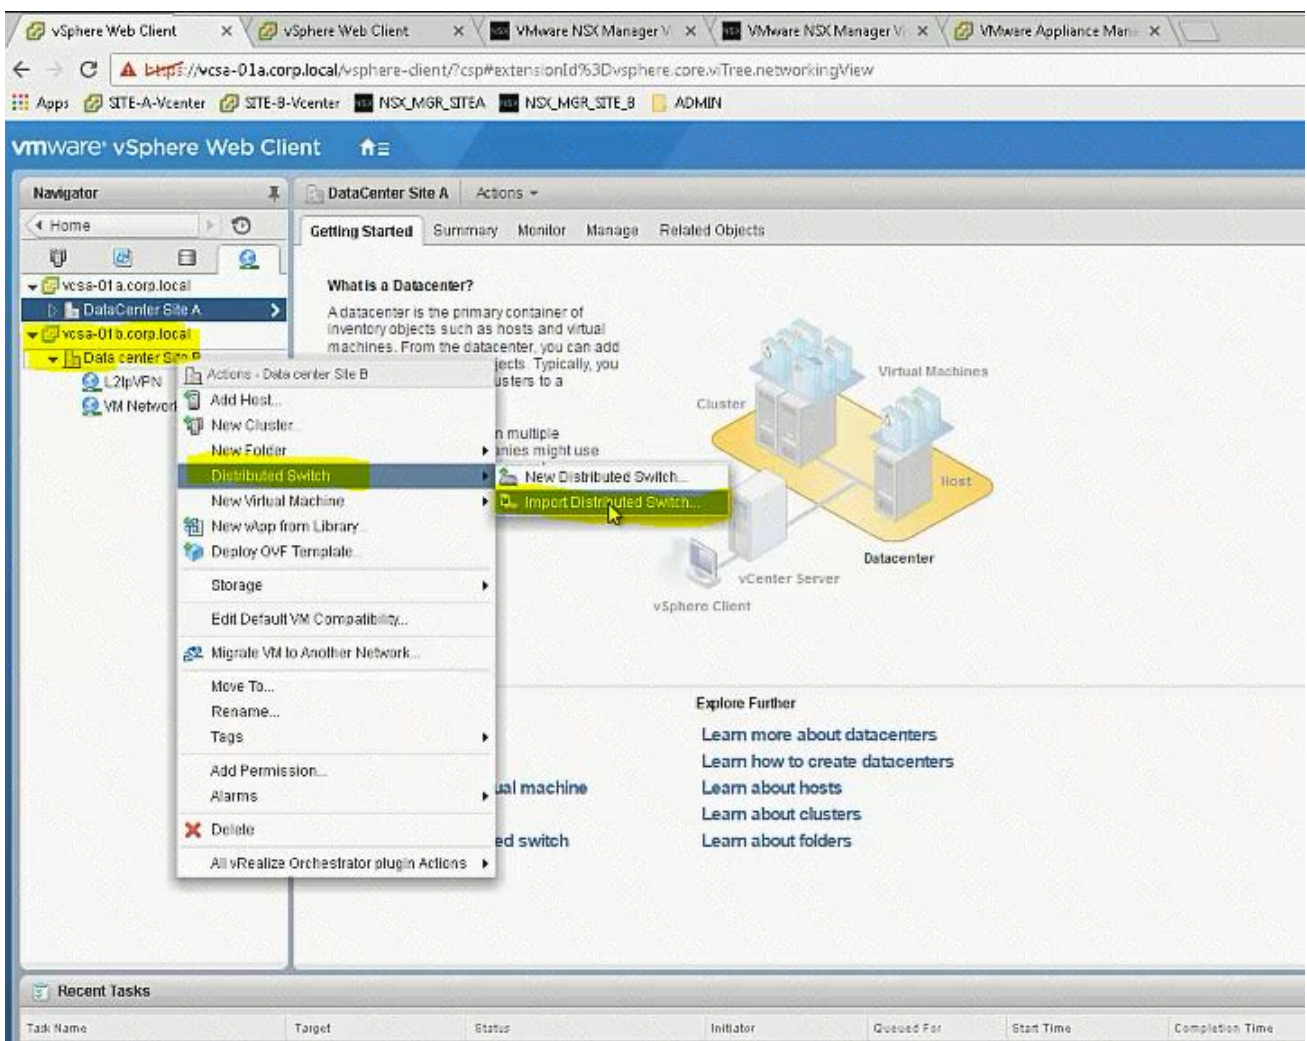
vSphere Web Client × vSphere Web Client × VMware NSX Manager V × VMware NSX Manager V × VMware Appliance Man ×

https://vcsa-01a.corp.local/vsphere-client/?csp#extensionId%3Dvsphere.core.viTree.networkingView

Apps SITE-A-Vcenter SITE-B-Vcenter NSX_MGR_SITEA NSX_MGR_SITE_B ADMIN

vmware vSphere Web Client

Navigator

Home

vcsa-01a.corp.local
DataCenter Site A
vcsa-01b.corp.local
Data center Site B
L2IpVPN
VM Networ

DataCenter Site A Actions

Getting Started Summary Monitor Manage Related Objects

What is a Datacenter?

A datacenter is the primary container of inventory objects such as hosts and virtual machines. From the datacenter, you can add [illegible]jects. Typically, you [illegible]usters to a

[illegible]n multiple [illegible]nies might use

Actions - Data center Site B
Add Host...
New Cluster...
New Folder
Distributed Switch
New Virtual Machine
New vApp from Library...
Deploy OVF Template...
Storage
Edit Default VM Compatibility...
Migrate VM to Another Network...
Move To...
Rename...
Tags
Add Permission...
Alarms
Delete
All vRealize Orchestrator plugin Actions

New Distributed Switch...
Import Distributed Switch...

Virtual Machines
Cluster
Host
Datacenter
vCenter Server
vSphere Client

Explore Further
Learn more about datacenters
Learn how to create datacenters
Learn about hosts
Learn about clusters
Learn about folders

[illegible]ual machine
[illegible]ed switch

Recent Tasks

Task Name Target Status Initiator Queued For Start Time Completion Time